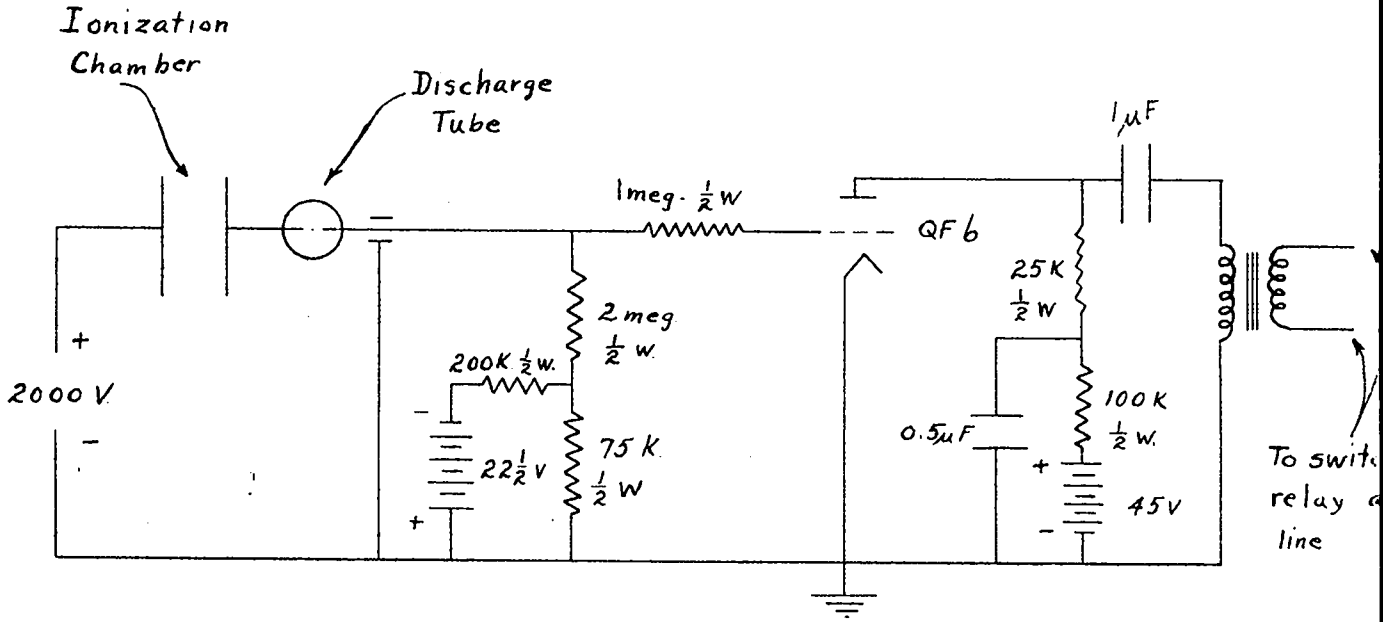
Ionization Chamber

Discharge Tube

$1 \mu F$

1meg. $\frac{1}{2}$ W

QF 6

25 K $\frac{1}{2}$ W

2 meg $\frac{1}{2}$ W

+

200K $\frac{1}{2}$ W.

2000 V

−

−

$22\frac{1}{2}$ V

+

75 K $\frac{1}{2}$ W

100 K $\frac{1}{2}$ W.

$0.5 \mu F$

+

45V

−

To swit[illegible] relay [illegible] line